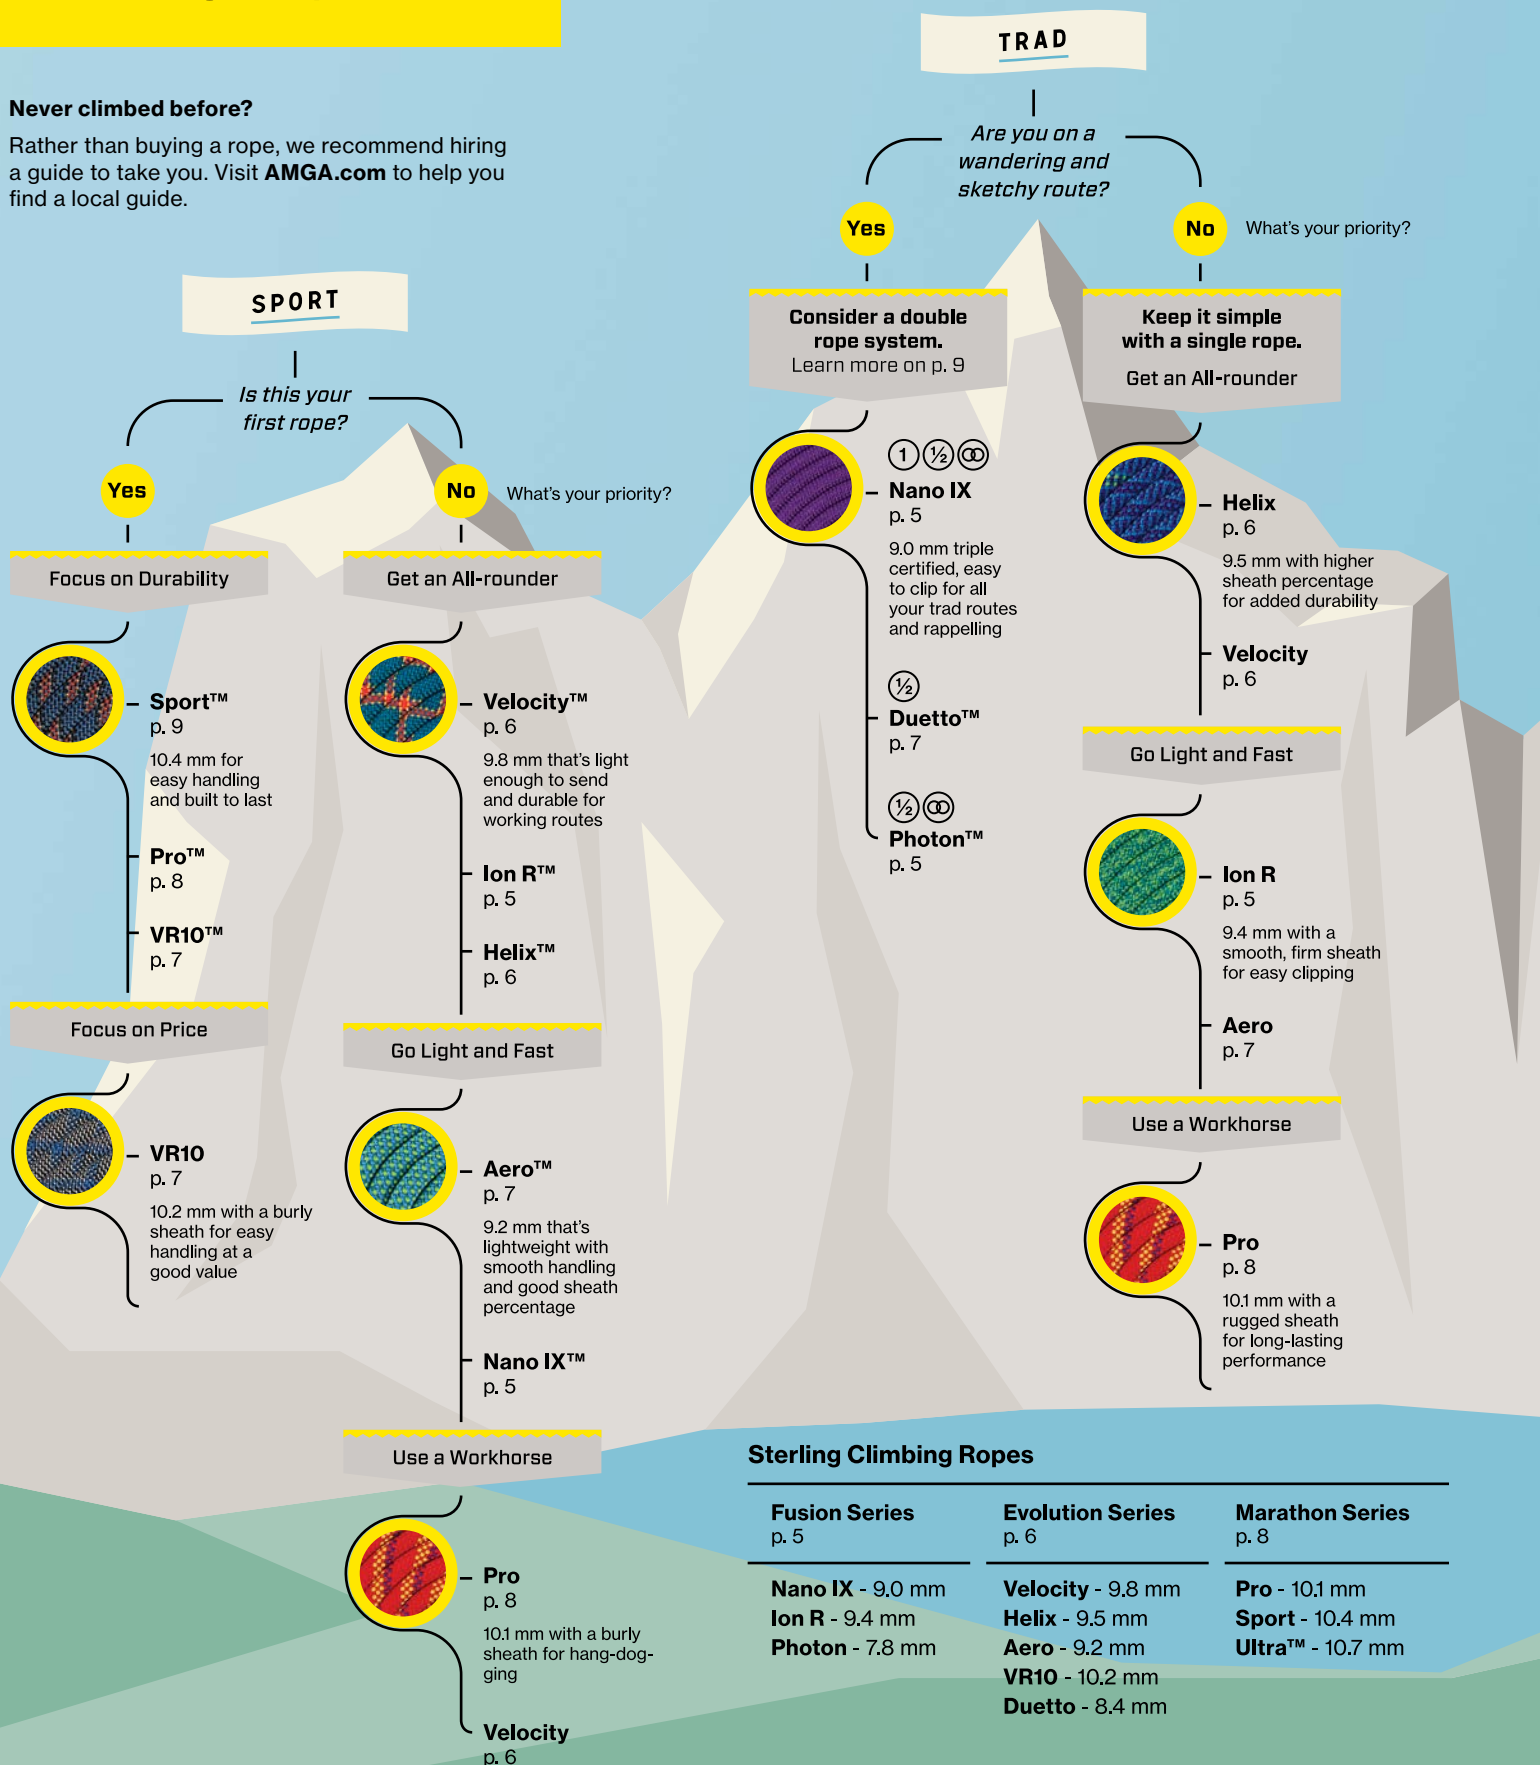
Never climbed before?

Rather than buying a rope, we recommend hiring a guide to take you. Visit **AMGA.com** to help you find a local guide.

SPORT

Is this your first rope?

Yes

No What's your priority?

Focus on Durability

Sport™ p. 9
10.4 mm for easy handling and built to last

Pro™ p. 8

VR10™ p. 7

Focus on Price

VR10 p. 7
10.2 mm with a burly sheath for easy handling at a good value

Get an All-rounder

Velocity™ p. 6
9.8 mm that's light enough to send and durable for working routes

Ion R™ p. 5

Helix™ p. 6

Go Light and Fast

Aero™ p. 7
9.2 mm that's lightweight with smooth handling and good sheath percentage

Nano IX™ p. 5

Use a Workhorse

Pro p. 8
10.1 mm with a burly sheath for hang-dogging

Velocity p. 6

TRAD

Are you on a wandering and sketchy route?

Yes

No What's your priority?

Consider a double rope system.
Learn more on p. 9

1 ½ ∞

Nano IX p. 5
9.0 mm triple certified, easy to clip for all your trad routes and rappelling

½

Duetto™ p. 7

½ ∞

Photon™ p. 5

Keep it simple with a single rope.
Get an All-rounder

Helix p. 6
9.5 mm with higher sheath percentage for added durability

Velocity p. 6

Go Light and Fast

Ion R p. 5
9.4 mm with a smooth, firm sheath for easy clipping

Aero p. 7

Use a Workhorse

Pro p. 8
10.1 mm with a rugged sheath for long-lasting performance

Sterling Climbing Ropes

| Fusion Series p. 5 | Evolution Series p. 6 | Marathon Series p. 8 |
|---|---|---|
| Nano IX - 9.0 mm | Velocity - 9.8 mm | Pro - 10.1 mm |
| Ion R - 9.4 mm | Helix - 9.5 mm | Sport - 10.4 mm |
| Photon - 7.8 mm | Aero - 9.2 mm | Ultra™ - 10.7 mm |
| | VR10 - 10.2 mm | |
| | Duetto - 8.4 mm | |